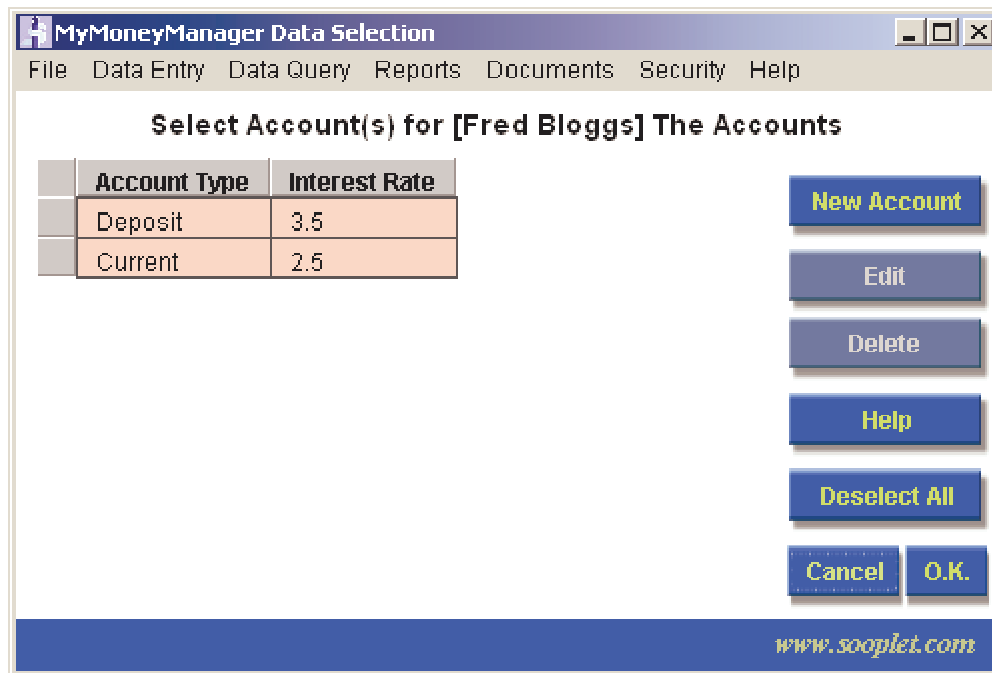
MyMoneyManager Data Selection

File Data Entry Data Query Reports Documents Security Help

Select Account(s) for [Fred Bloggs] The Accounts

| | Account Type | Interest Rate |
|---|---|---|
| | Deposit | 3.5 |
| | Current | 2.5 |

New Account

Edit

Delete

Help

Deselect All

Cancel O.K.

www.sooplet.com